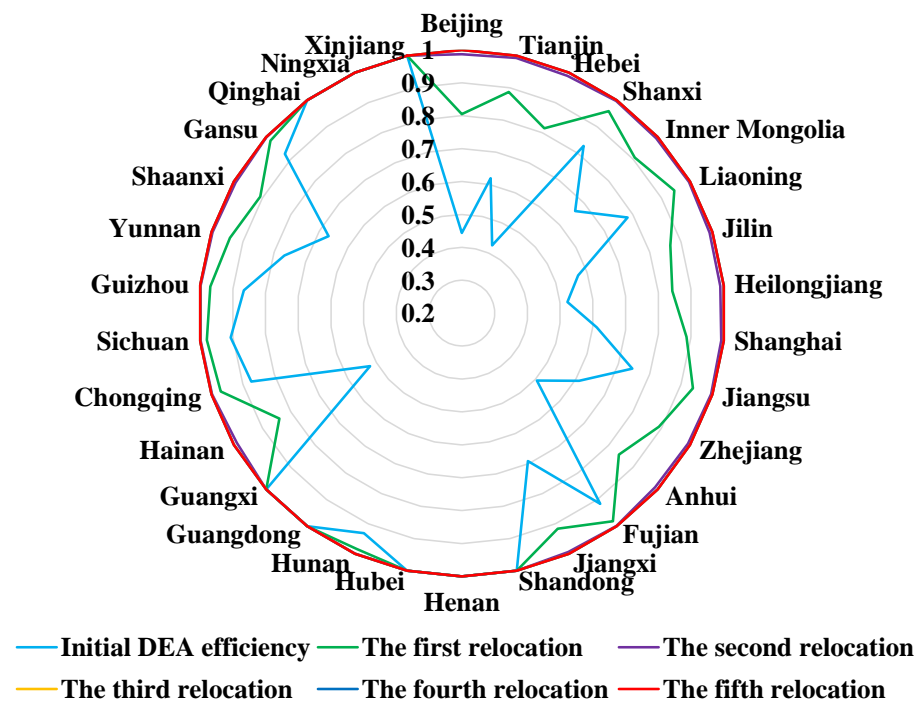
Beijing
Tianjin
Hebei
Shanxi
Inner Mongolia
Liaoning
Jilin
Heilongjiang
Shanghai
Jiangsu
Zhejiang
Anhui
Fujian
Jiangxi
Shandong
Henan
Hubei
Hunan
Guangdong
Guangxi
Hainan
Chongqing
Sichuan
Guizhou
Yunnan
Shaanxi
Gansu
Qinghai
Ningxia
Xinjiang

1
0.9
0.8
0.7
0.6
0.5
0.4
0.3
0.2

Initial DEA efficiency
The first relocation
The second relocation
The third relocation
The fourth relocation
The fifth relocation